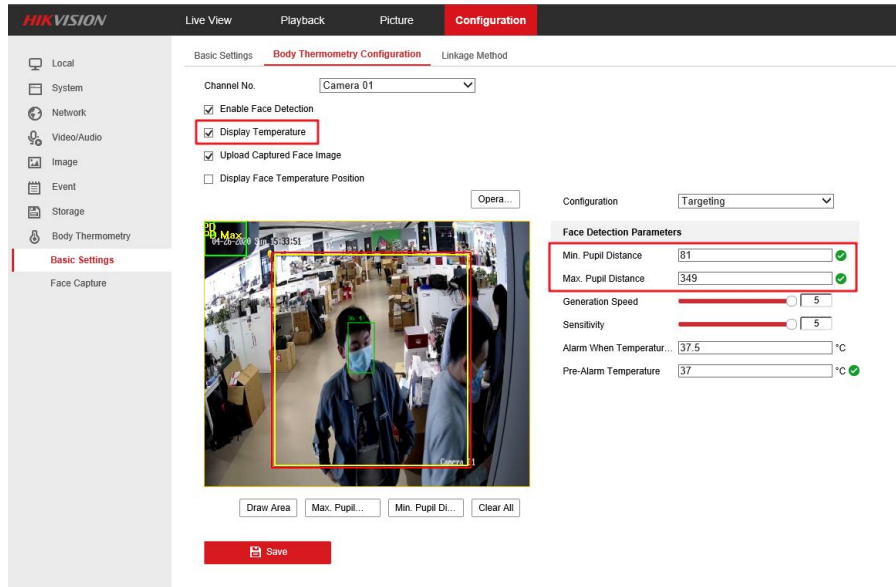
HIKVISION

Live View
Playback
Picture
Configuration

Local
System
Network
Video/Audio
Image
Event
Storage
Body Thermometry
Basic Settings
Face Capture

Basic Settings
Body Thermometry Configuration
Linkage Method

Channel No.
Camera 01

Enable Face Detection
Display Temperature
Upload Captured Face Image
Display Face Temperature Position

Opera...

PD Max
04-26-2020 Sun 15:33:51

Camera 01

Draw Area
Max. Pupil...
Min. Pupil Di...
Clear All

Save

Configuration
Targeting

Face Detection Parameters

Min. Pupil Distance
81
Max. Pupil Distance
349
Generation Speed
5
Sensitivity
5
Alarm When Temperatur...
37.5
°C
Pre-Alarm Temperature
37
°C